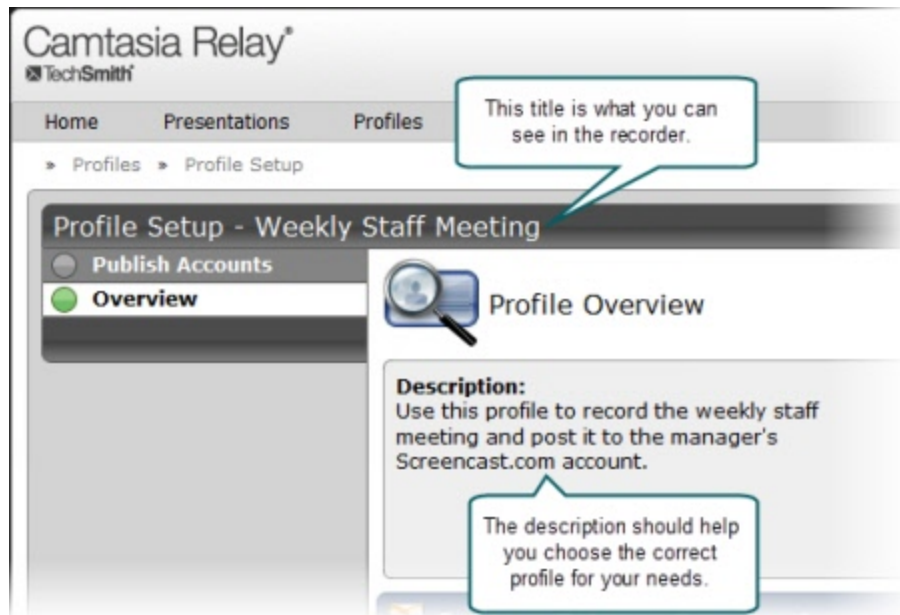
Camtasia Relay®
TechSmith

Home
Presentations
Profiles

This title is what you can see in the recorder.

» Profiles » Profile Setup

Profile Setup - Weekly Staff Meeting

Publish Accounts
Overview

Profile Overview

Description:
Use this profile to record the weekly staff meeting and post it to the manager's Screencast.com account.

The description should help you choose the correct profile for your needs.